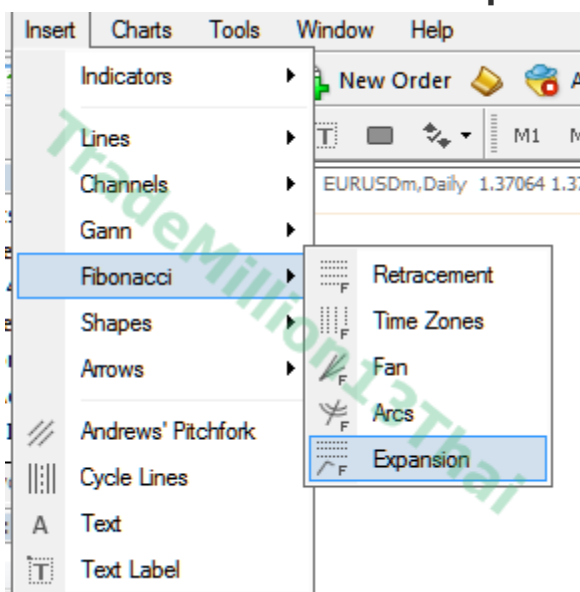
Insert Charts Tools Window Help

Indicators
Lines
Channels
Gann
Fibonacci
Shapes
Arrows
Andrews' Pitchfork
Cycle Lines
A Text
Text Label

New Order

M1

EURUSDm,Daily 1.37064 1.3

Retracement
Time Zones
Fan
Arcs
Expansion

TradeMillion13Thai